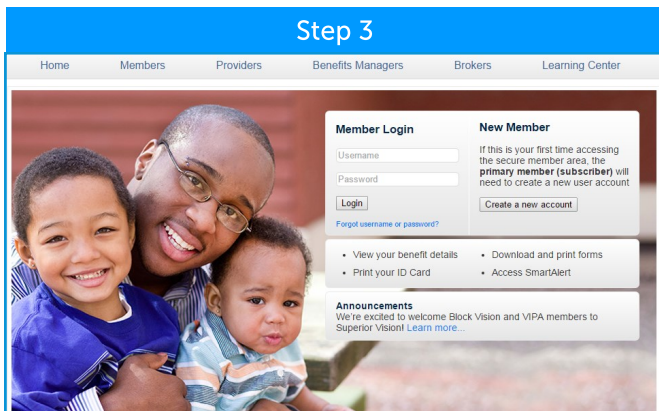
Step 3

Home Members Providers Benefits Managers Brokers Learning Center

Member Login

Username

Password

Login

Forgot username or password?

New Member

If this is your first time accessing the secure member area, the **primary member (subscriber)** will need to create a new user account

Create a new account

- View your benefit details
- Print your ID Card
- Download and print forms
- Access SmartAlert

Announcements

We're excited to welcome Block Vision and VIPA members to Superior Vision! Learn more...